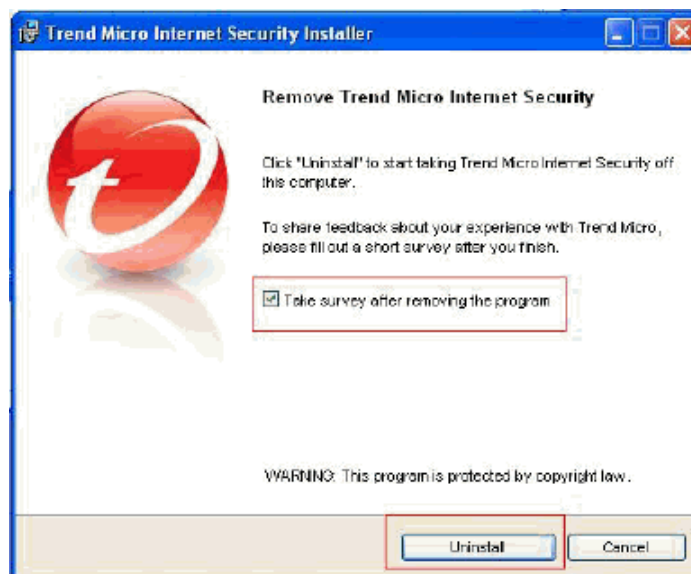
Trend Micro Internet Security Installer

Remove Trend Micro Internet Security

Click "Uninstall" to start taking Trend Micro Internet Security off this computer.

To share feedback about your experience with Trend Micro, please fill out a short survey after you finish.

☑ Take survey after removing the program

WARNING: This program is protected by copyright law.

Uninstall

Cancel